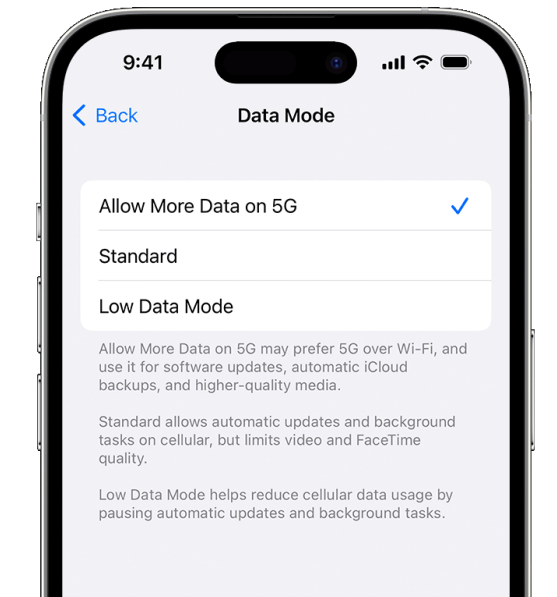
9:41

Back

Data Mode

Allow More Data on 5G

Standard

Low Data Mode

Allow More Data on 5G may prefer 5G over Wi-Fi, and use it for software updates, automatic iCloud backups, and higher-quality media.

Standard allows automatic updates and background tasks on cellular, but limits video and FaceTime quality.

Low Data Mode helps reduce cellular data usage by pausing automatic updates and background tasks.